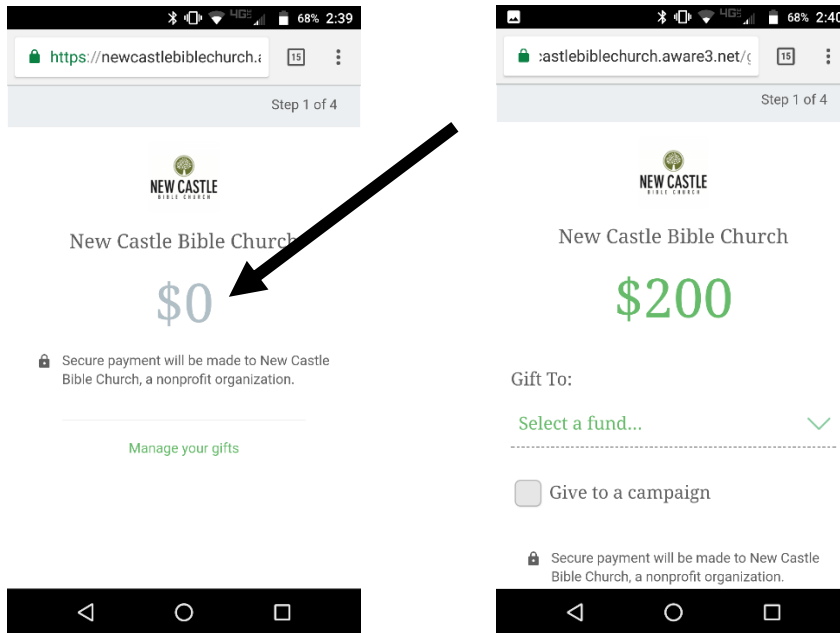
68% 2:39

https://newcastlebiblechurch.a

15

Step 1 of 4

NEW CASTLE
BIBLE CHURCH

New Castle Bible Church

$0

Secure payment will be made to New Castle Bible Church, a nonprofit organization.

Manage your gifts

68% 2:40

:astlebiblechurch.aware3.net/(

15

Step 1 of 4

NEW CASTLE
BIBLE CHURCH

New Castle Bible Church

$200

Gift To:

Select a fund...

Give to a campaign

Secure payment will be made to New Castle Bible Church, a nonprofit organization.